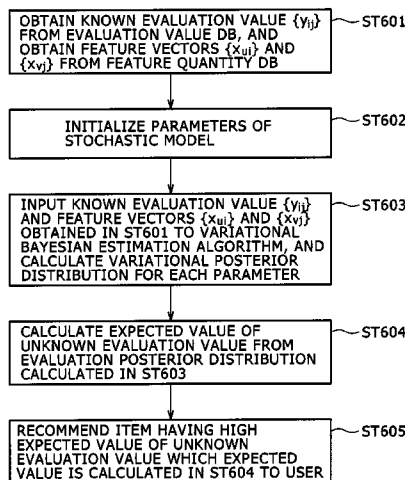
OBTAIN KNOWN EVALUATION VALUE $\{y_{ij}\}$ FROM EVALUATION VALUE DB, AND OBTAIN FEATURE VECTORS $\{x_{ui}\}$ AND $\{x_{vj}\}$ FROM FEATURE QUANTITY DB

ST601

INITIALIZE PARAMETERS OF STOCHASTIC MODEL

ST602

INPUT KNOWN EVALUATION VALUE $\{y_{ij}\}$ AND FEATURE VECTORS $\{x_{ui}\}$ AND $\{x_{vj}\}$ OBTAINED IN ST601 TO VARIATIONAL BAYESIAN ESTIMATION ALGORITHM, AND CALCULATE VARIATIONAL POSTERIOR DISTRIBUTION FOR EACH PARAMETER

ST603

CALCULATE EXPECTED VALUE OF UNKNOWN EVALUATION VALUE FROM EVALUATION POSTERIOR DISTRIBUTION CALCULATED IN ST603

ST604

RECOMMEND ITEM HAVING HIGH EXPECTED VALUE OF UNKNOWN EVALUATION VALUE WHICH EXPECTED VALUE IS CALCULATED IN ST604 TO USER

ST605